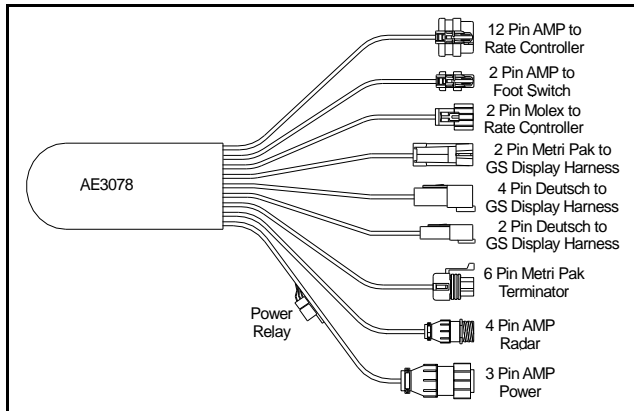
AE3078

12 Pin AMP to Rate Controller

2 Pin AMP to Foot Switch

2 Pin Molex to Rate Controller

2 Pin Metri Pak to GS Display Harness

4 Pin Deutsch to GS Display Harness

2 Pin Deutsch to GS Display Harness

6 Pin Metri Pak Terminator

Power Relay

4 Pin AMP Radar

3 Pin AMP Power